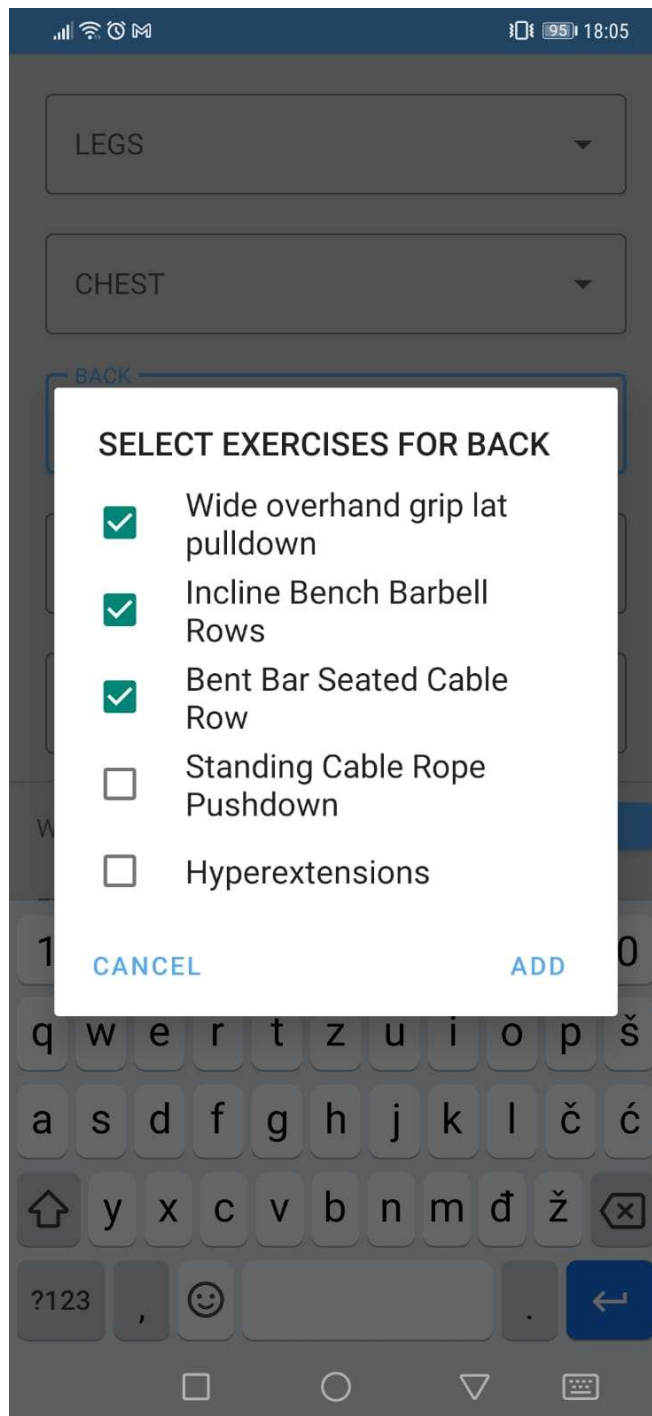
95 18:05

LEGS

CHEST

BACK

SELECT EXERCISES FOR BACK

Wide overhand grip lat pulldown

Incline Bench Barbell Rows

Bent Bar Seated Cable Row

Standing Cable Rope Pushdown

Hyperextensions

CANCEL

ADD

W

1 0

q w e r t z u i o p š

a s d f g h j k l č ć

y x c v b n m đ ž

?123 , .